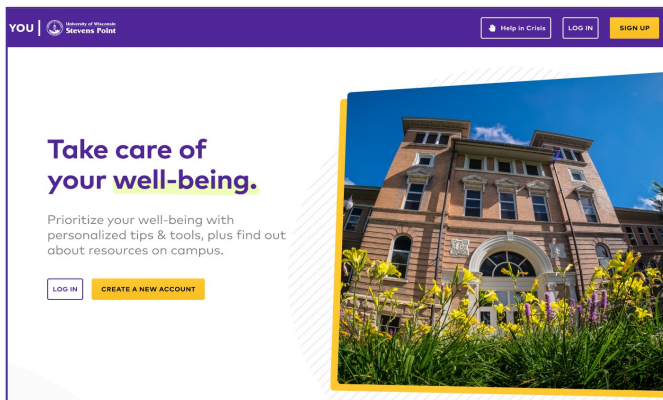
YOU | University of Wisconsin Stevens Point

Help in Crisis

LOG IN

SIGN UP

Take care of your well-being.

Prioritize your well-being with personalized tips & tools, plus find out about resources on campus.

LOG IN

CREATE A NEW ACCOUNT